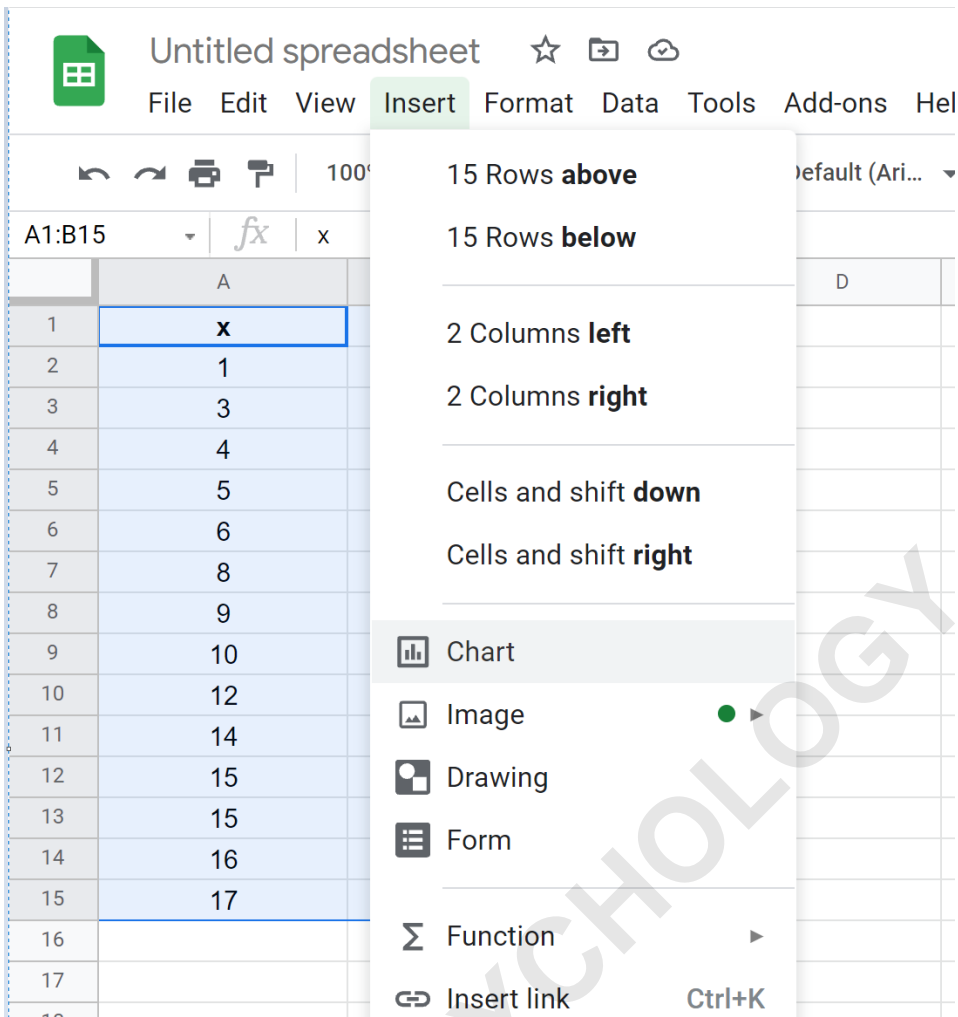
Untitled spreadsheet

File Edit View Insert Format Data Tools Add-ons Hel

100 Default (Ari...

A1:B15 fx x

| | A | D |
|---|---|---|
| 1 | x | |
| 2 | 1 | |
| 3 | 3 | |
| 4 | 4 | |
| 5 | 5 | |
| 6 | 6 | |
| 7 | 8 | |
| 8 | 9 | |
| 9 | 10 | |
| 10 | 12 | |
| 11 | 14 | |
| 12 | 15 | |
| 13 | 15 | |
| 14 | 16 | |
| 15 | 17 | |
| 16 | | |
| 17 | | |

15 Rows **above**
15 Rows **below**

2 Columns **left**
2 Columns **right**

Cells and shift **down**
Cells and shift **right**

Chart
Image
Drawing
Form

Function
Insert link Ctrl+K

YCHOLOGY